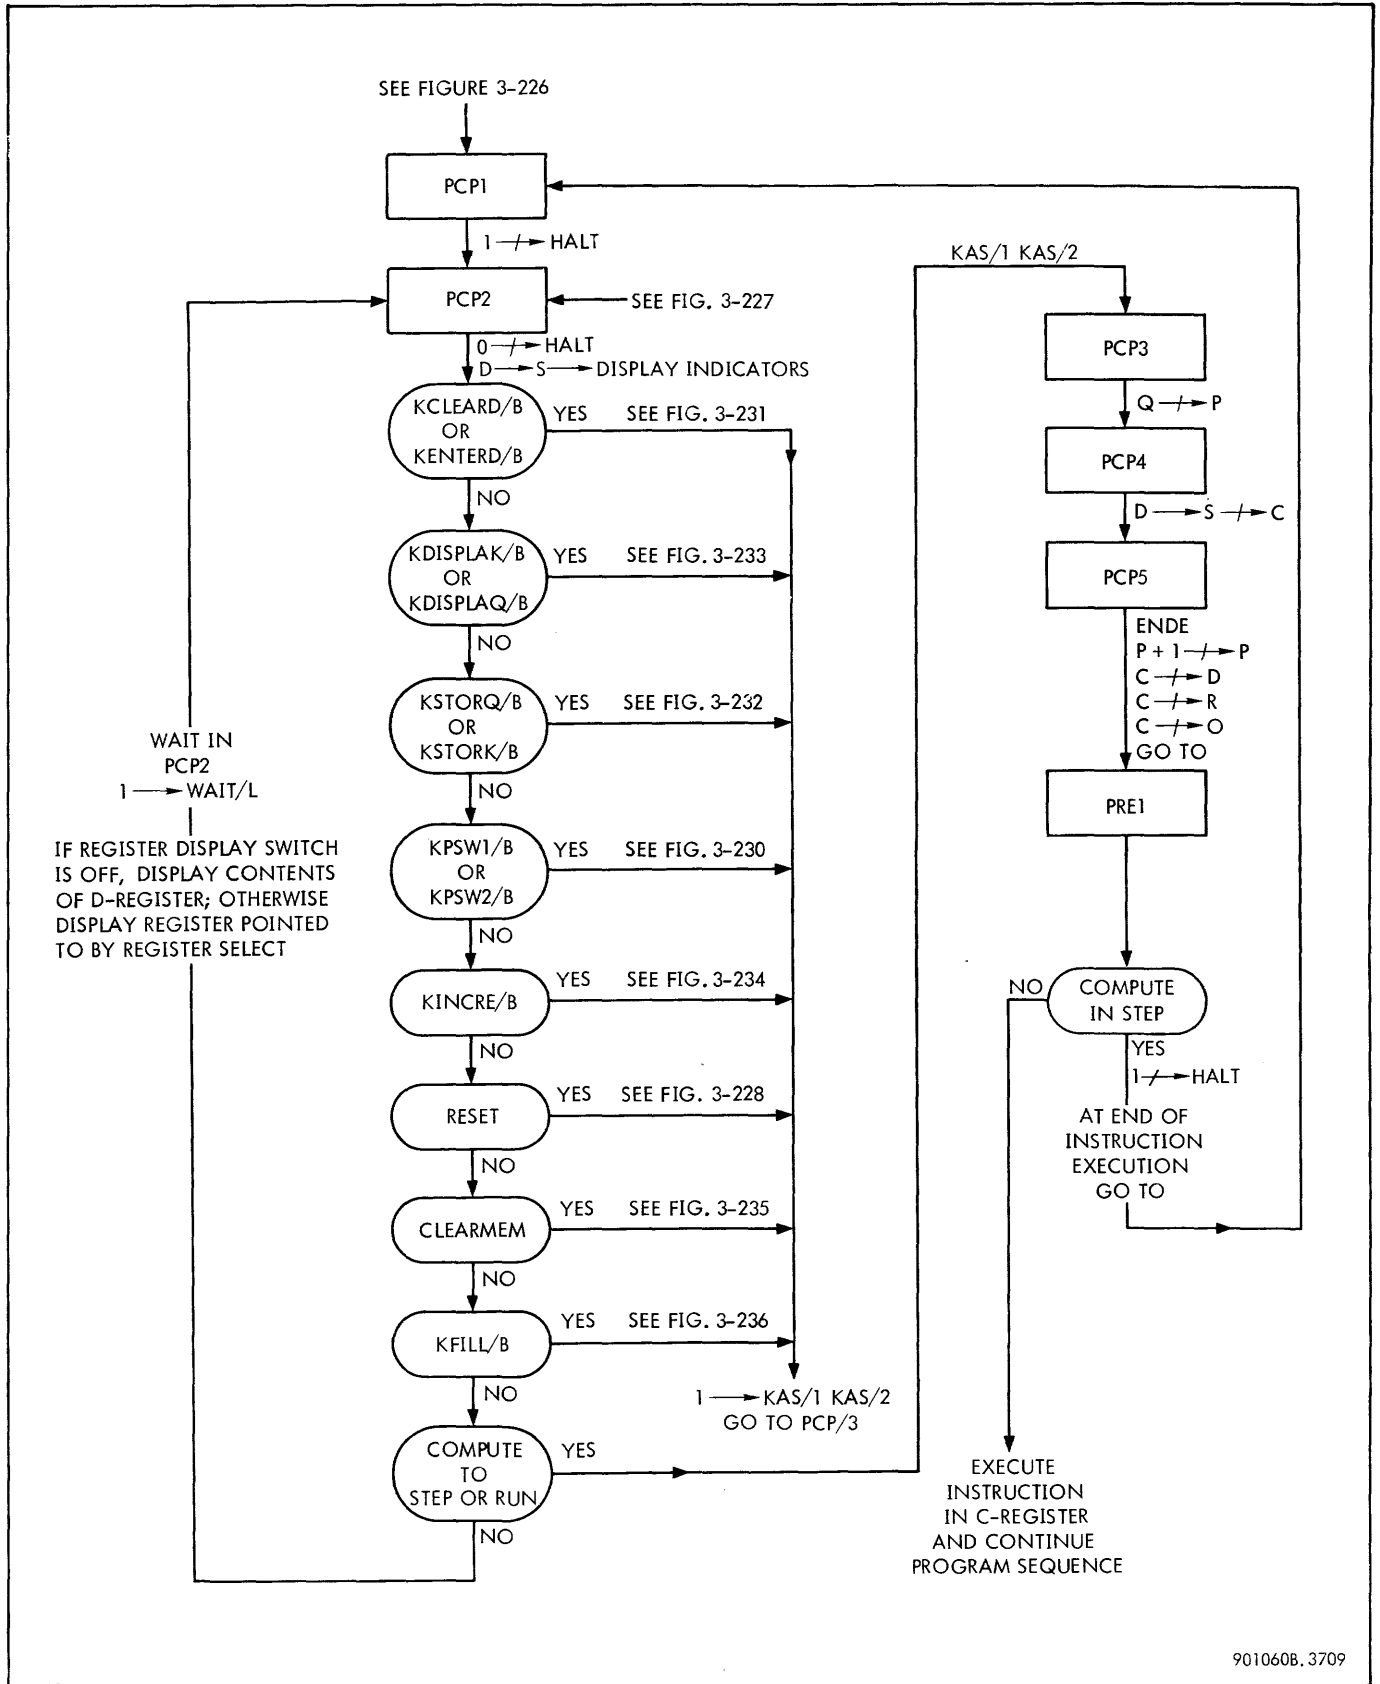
SEE FIGURE 3-226

PCP1

1 —/→ HALT

PCP2

SEE FIG. 3-227

0 —/→ HALT
D → S → DISPLAY INDICATORS

KCLEARD/B OR KENTERD/B

YES SEE FIG. 3-231

NO

KDISPLAK/B OR KDISPLAQ/B

YES SEE FIG. 3-233

NO

KSTORQ/B OR KSTORK/B

YES SEE FIG. 3-232

NO

KPSW1/B OR KPSW2/B

YES SEE FIG. 3-230

NO

KINCRE/B

YES SEE FIG. 3-234

NO

RESET

YES SEE FIG. 3-228

NO

CLEARMEM

YES SEE FIG. 3-235

NO

KFILL/B

YES SEE FIG. 3-236

NO

1 → KAS/1 KAS/2
GO TO PCP/3

COMPUTE TO STEP OR RUN

YES

NO

WAIT IN PCP2
1 → WAIT/L

IF REGISTER DISPLAY SWITCH IS OFF, DISPLAY CONTENTS OF D-REGISTER; OTHERWISE DISPLAY REGISTER POINTED TO BY REGISTER SELECT

KAS/1 KAS/2

PCP3

Q —/→ P

PCP4

D → S —/→ C

PCP5

ENDE
P + 1 —/→ P
C —/→ D
C —/→ R
C —/→ O
GO TO

PRE1

NO

COMPUTE IN STEP

YES
1 —/→ HALT

AT END OF INSTRUCTION EXECUTION GO TO

EXECUTE INSTRUCTION IN C-REGISTER AND CONTINUE PROGRAM SEQUENCE

901060B. 3709